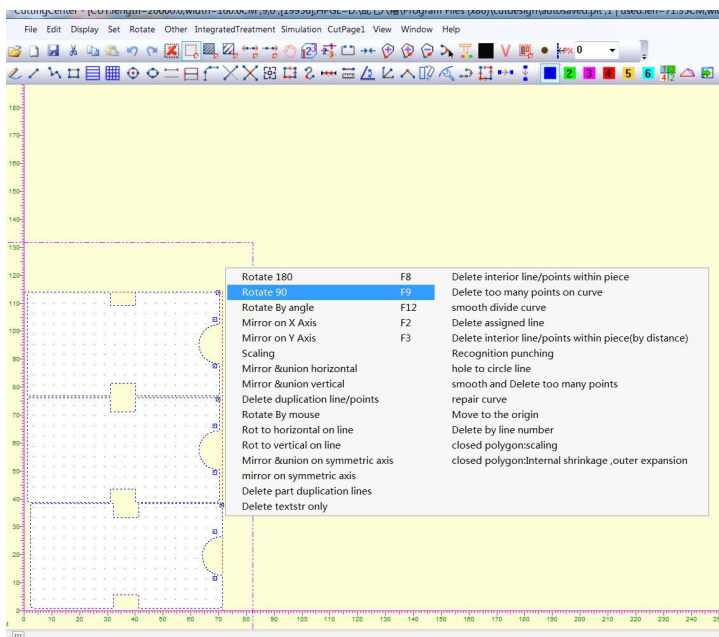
CuttingCenter - [CUT:length=20000.0,width=180.0CM ,9,0 ,[19958],HPGL=D:\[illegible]\Program Files (x86)\cutdesign\autosaved.plt ,1 , used.len=71.35CM,wi

File Edit Display Set Rotate Other IntegratedTreatment Simulation CutPage1 View Window Help

PX 0

1 2 3 4 5 6

180
170
160
150
140
130
120
110
100
90
80
70
60
50
40
30
20
10
0

| | | |
|---|---|---|
| Rotate 180 | F8 | Delete interior line/points within piece |
| Rotate 90 | F9 | Delete too many points on curve |
| Rotate By angle | F12 | smooth divide curve |
| Mirror on X Axis | F2 | Delete assigned line |
| Mirror on Y Axis | F3 | Delete interior line/points within piece(by distance) |
| Scaling | | Recognition punching |
| Mirror &union horizontal | | hole to circle line |
| Mirror &union vertical | | smooth and Delete too many points |
| Delete duplication line/points | | repair curve |
| Rotate By mouse | | Move to the origin |
| Rot to horizontal on line | | Delete by line number |
| Rot to vertical on line | | closed polygon:scaling |
| Mirror &union on symmetric axis | | closed polygon:Internal shrinkage ,outer expansion |
| mirror on symmetric axis | | |
| Delete part duplication lines | | |
| Delete textstr only | | |

0 10 20 30 40 50 60 70 80 90 100 110 120 130 140 150 160 170 180 190 200 210 220 230 240 24